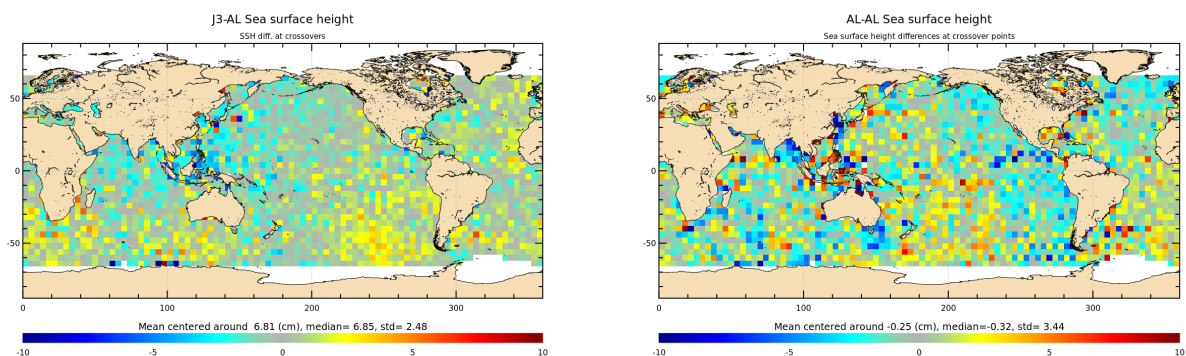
J3-AL Sea surface height

SSH diff. at crossovers

50
0
-50

0 100 200 300

Mean centered around 6.81 (cm), median= 6.85, std= 2.48

-10 -5 0 5 10

AL-AL Sea surface height

Sea surface height differences at crossover points

50
0
-50

0 100 200 300

Mean centered around -0.25 (cm), median=-0.32, std= 3.44

-10 -5 0 5 10